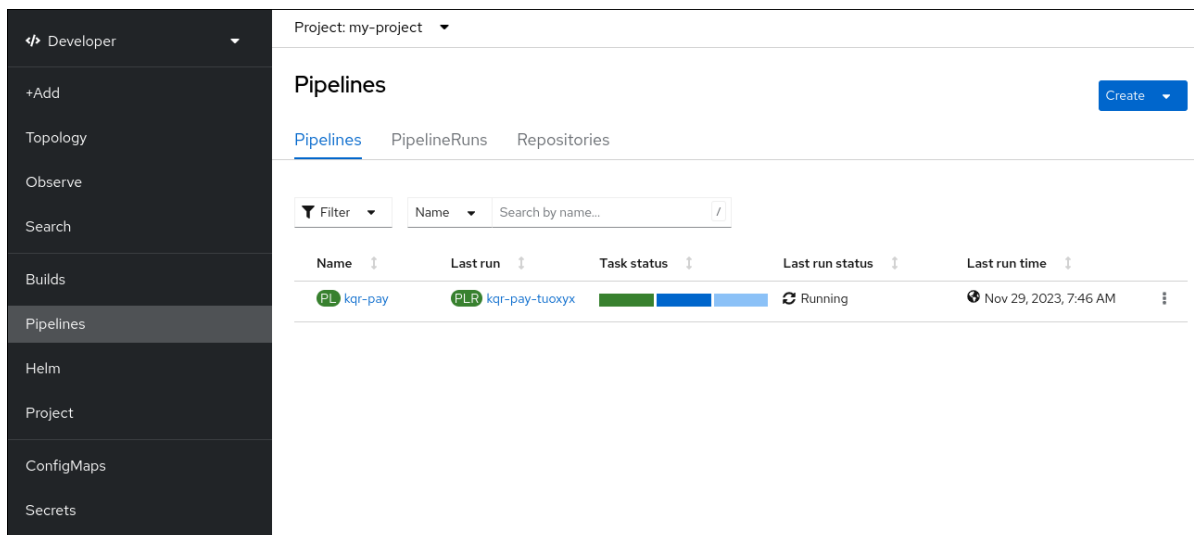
</> Developer

+Add

Topology

Observe

Search

Builds

Pipelines

Helm

Project

ConfigMaps

Secrets

Project: my-project

Pipelines

Create

Pipelines PipelineRuns Repositories

Filter

Name

Search by name...

/

| Name | Last run | Task status | Last run status | Last run time |
|---|---|---|---|---|
| PL kqr-pay | PLR kqr-pay-tuoxyx | | Running | Nov 29, 2023, 7:46 AM |